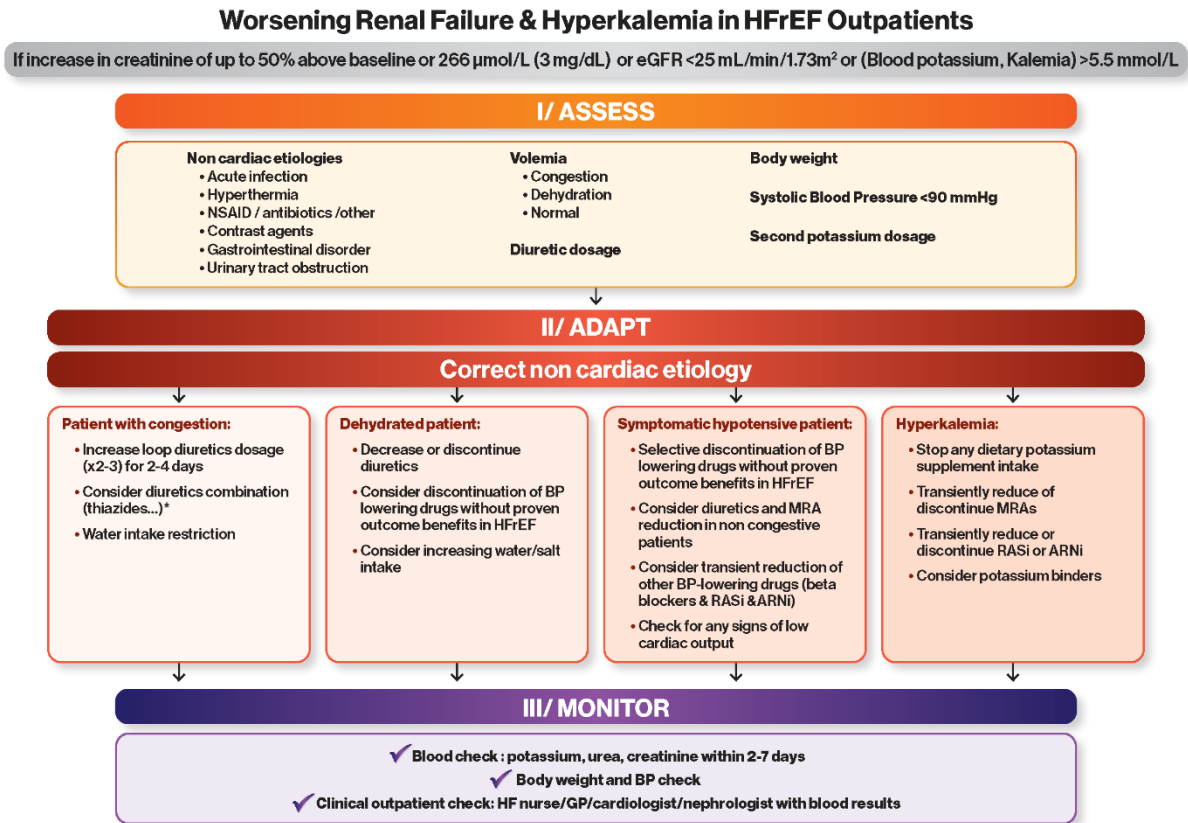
Worsening Renal Failure & Hyperkalemia in HFrEF Outpatients

If increase in creatinine of up to 50% above baseline or 266 µmol/L (3 mg/dL) or eGFR <25 mL/min/1.73m² or (Blood potassium, Kalemia) >5.5 mmol/L

I/ ASSESS

Non cardiac etiologies
• Acute infection
• Hyperthermia
• NSAID / antibiotics /other
• Contrast agents
• Gastrointestinal disorder
• Urinary tract obstruction

Volemia
• Congestion
• Dehydration
• Normal

Diuretic dosage

Body weight

Systolic Blood Pressure <90 mmHg

Second potassium dosage

II/ ADAPT

Correct non cardiac etiology

Patient with congestion:
• Increase loop diuretics dosage (x2-3) for 2-4 days
• Consider diuretics combination (thiazides...)*
• Water intake restriction

Dehydrated patient:
• Decrease or discontinue diuretics
• Consider discontinuation of BP lowering drugs without proven outcome benefits in HFrEF
• Consider increasing water/salt intake

Symptomatic hypotensive patient:
• Selective discontinuation of BP lowering drugs without proven outcome benefits in HFrEF
• Consider diuretics and MRA reduction in non congestive patients
• Consider transient reduction of other BP-lowering drugs (beta blockers & RASi &ARNi)
• Check for any signs of low cardiac output

Hyperkalemia:
• Stop any dietary potassium supplement intake
• Transiently reduce of discontinue MRAs
• Transiently reduce or discontinue RASi or ARNi
• Consider potassium binders

III/ MONITOR

✓ Blood check : potassium, urea, creatinine within 2-7 days
✓ Body weight and BP check
✓ Clinical outpatient check: HF nurse/GP/cardiologist/nephrologist with blood results